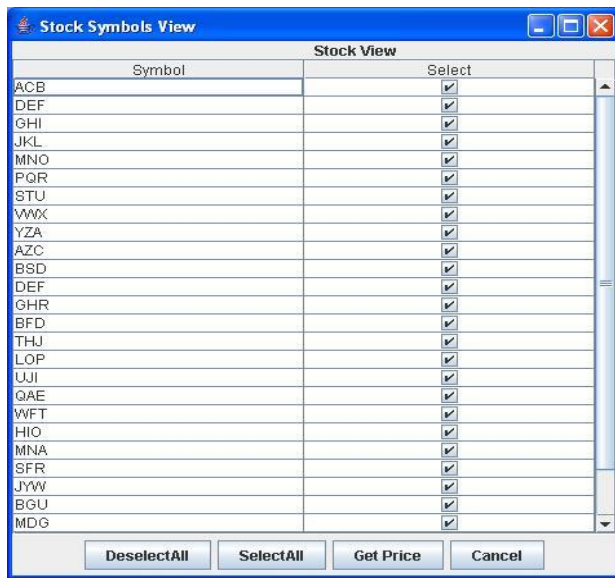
Stock Symbols View

Stock View

| Symbol | Select |
|---|---|
| ACB | ✓ |
| DEF | ✓ |
| GHI | ✓ |
| JKL | ✓ |
| MNO | ✓ |
| PQR | ✓ |
| STU | ✓ |
| VWX | ✓ |
| YZA | ✓ |
| AZC | ✓ |
| BSD | ✓ |
| DEF | ✓ |
| GHR | ✓ |
| BFD | ✓ |
| THJ | ✓ |
| LOP | ✓ |
| UJI | ✓ |
| QAE | ✓ |
| WFT | ✓ |
| HIO | ✓ |
| MNA | ✓ |
| SFR | ✓ |
| JYW | ✓ |
| BGU | ✓ |
| MDG | ✓ |

DeselectAll SelectAll Get Price Cancel